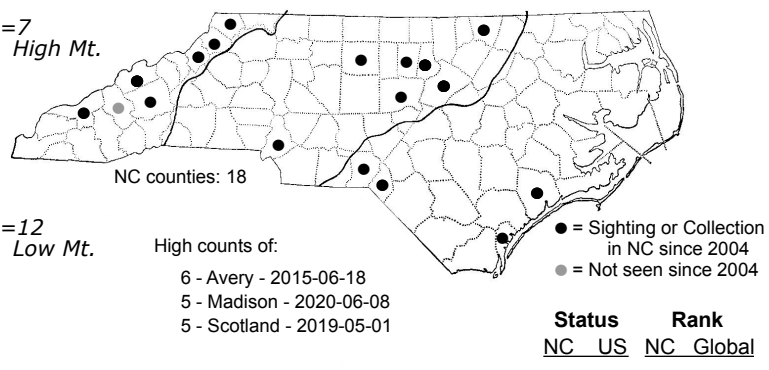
=7
High Mt.

=12
Low Mt.

NC counties: 18

High counts of:

6 - Avery - 2015-06-18
5 - Madison - 2020-06-08
5 - Scotland - 2019-05-01

● = Sighting or Collection in NC since 2004
● = Not seen since 2004

Status Rank
NC US NC Global